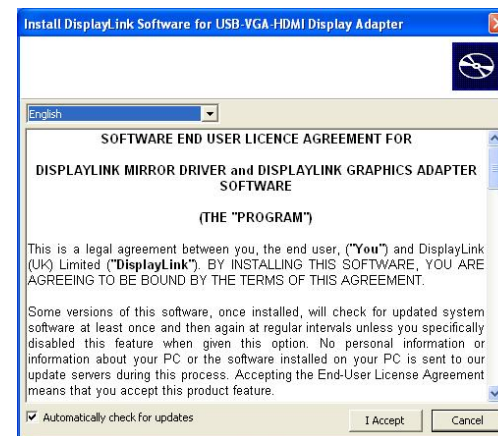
Install DisplayLink Software for USB-VGA-HDMI Display Adapter

English

SOFTWARE END USER LICENCE AGREEMENT FOR

DISPLAYLINK MIRROR DRIVER and DISPLAYLINK GRAPHICS ADAPTER SOFTWARE

(THE "PROGRAM")

This is a legal agreement between you, the end user, ("You") and DisplayLink (UK) Limited ("DisplayLink"). BY INSTALLING THIS SOFTWARE, YOU ARE AGREEING TO BE BOUND BY THE TERMS OF THIS AGREEMENT.

Some versions of this software, once installed, will check for updated system software at least once and then again at regular intervals unless you specifically disabled this feature when given this option. No personal information or information about your PC or the software installed on your PC is sent to our update servers during this process. Accepting the End-User License Agreement means that you accept this product feature.

Automatically check for updates

I Accept

Cancel